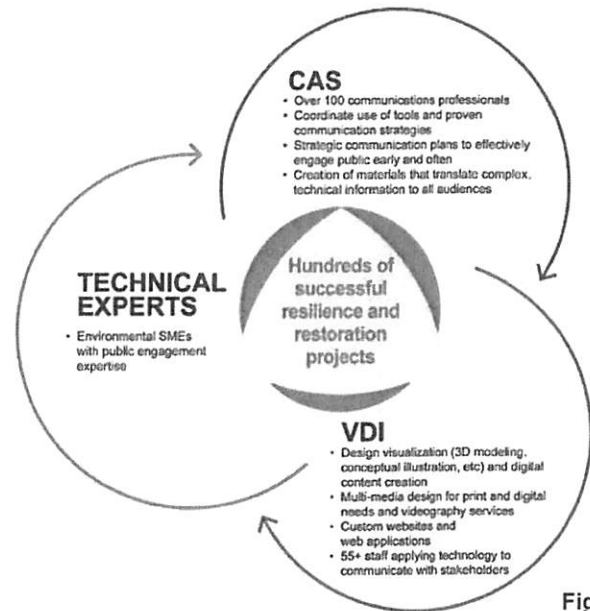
CAS

- Over 100 communications professionals
- Coordinate use of tools and proven communication strategies
- Strategic communication plans to effectively engage public early and often
- Creation of materials that translate complex, technical information to all audiences

TECHNICAL EXPERTS

- Environmental SMEs with public engagement expertise

Hundreds of successful resilience and restoration projects

VDI

- Design visualization (3D modeling, conceptual illustration, etc) and digital content creation
- Multi-media design for print and digital needs and videography services
- Custom websites and web applications
- 55+ staff applying technology to communicate with stakeholders

Fig